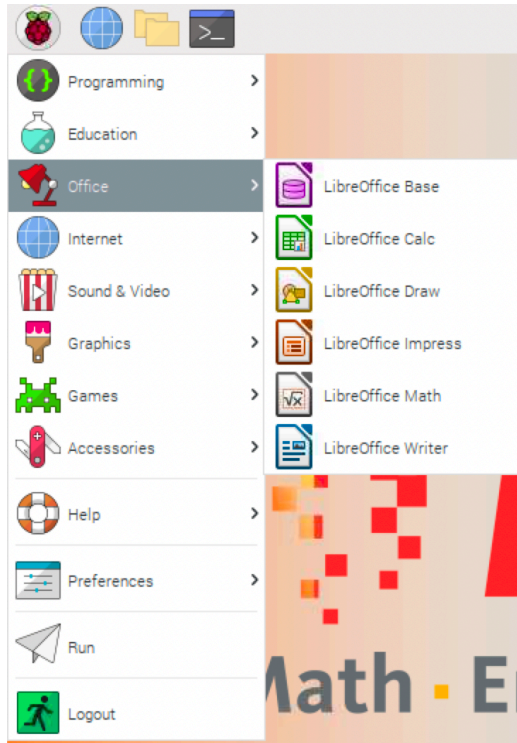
Programming
Education
Office
Internet
Sound & Video
Graphics
Games
Accessories
Help
Preferences
Run
Logout

LibreOffice Base
LibreOffice Calc
LibreOffice Draw
LibreOffice Impress
LibreOffice Math
LibreOffice Writer

Math · E